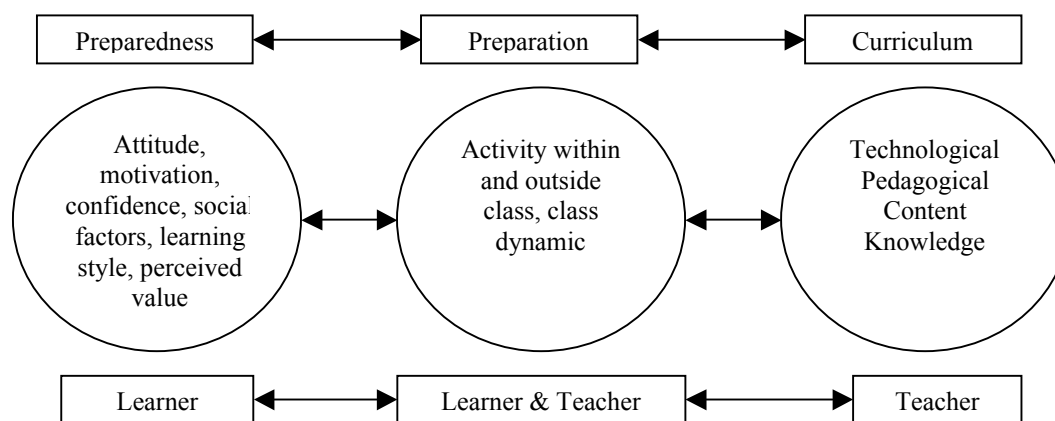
Preparedness

Preparation

Curriculum

Attitude, motivation, confidence, social factors, learning style, perceived value

Activity within and outside class, class dynamic

Technological Pedagogical Content Knowledge

Learner

Learner & Teacher

Teacher